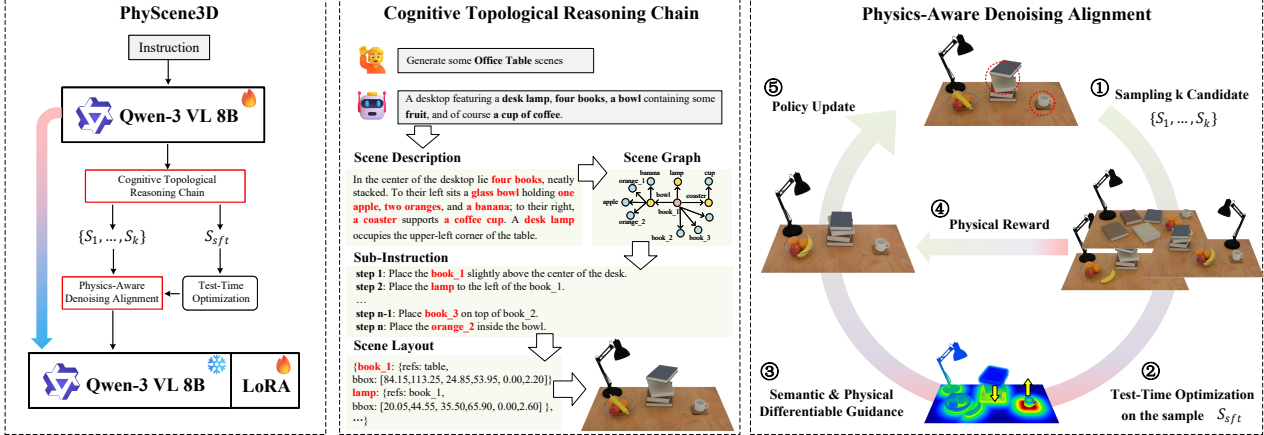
PhyScene3D

Instruction

Qwen-3 VL 8B

Cognitive Topological Reasoning Chain

$\{S_1, \ldots, S_k\}$

$S_{sft}$

Physics-Aware Denoising Alignment

Test-Time Optimization

Qwen-3 VL 8B

LoRA

Cognitive Topological Reasoning Chain

Generate some Office Table scenes

A desktop featuring a desk lamp, four books, a bowl containing some fruit, and of course a cup of coffee.

Scene Description

In the center of the desktop lie four books, neatly stacked. To their left sits a glass bowl holding one apple, two oranges, and a banana; to their right, a coaster supports a coffee cup. A desk lamp occupies the upper-left corner of the table.

Scene Graph

banana, lamp, cup, orange_1, bowl, coaster, apple, book_1, orange_2, book_2, book_3

Sub-Instruction

step 1: Place the book_1 slightly above the center of the desk.
step 2: Place the lamp to the left of the book_1.
…
step n-1: Place book_3 on top of book_2.
step n: Place the orange_2 inside the bowl.

Scene Layout

{book_1: {refs: table, bbox: [84.15,113.25, 24.85,53.95, 0.00,2.20]}, lamp: {refs: book_1, bbox: [20.05,44.55, 35.50,65.90, 0.00,2.60] }, …}

Physics-Aware Denoising Alignment

⑤ Policy Update

① Sampling k Candidate

$\{S_1, \ldots, S_k\}$

④ Physical Reward

③ Semantic & Physical Differentiable Guidance

② Test-Time Optimization on the sample $S_{sft}$